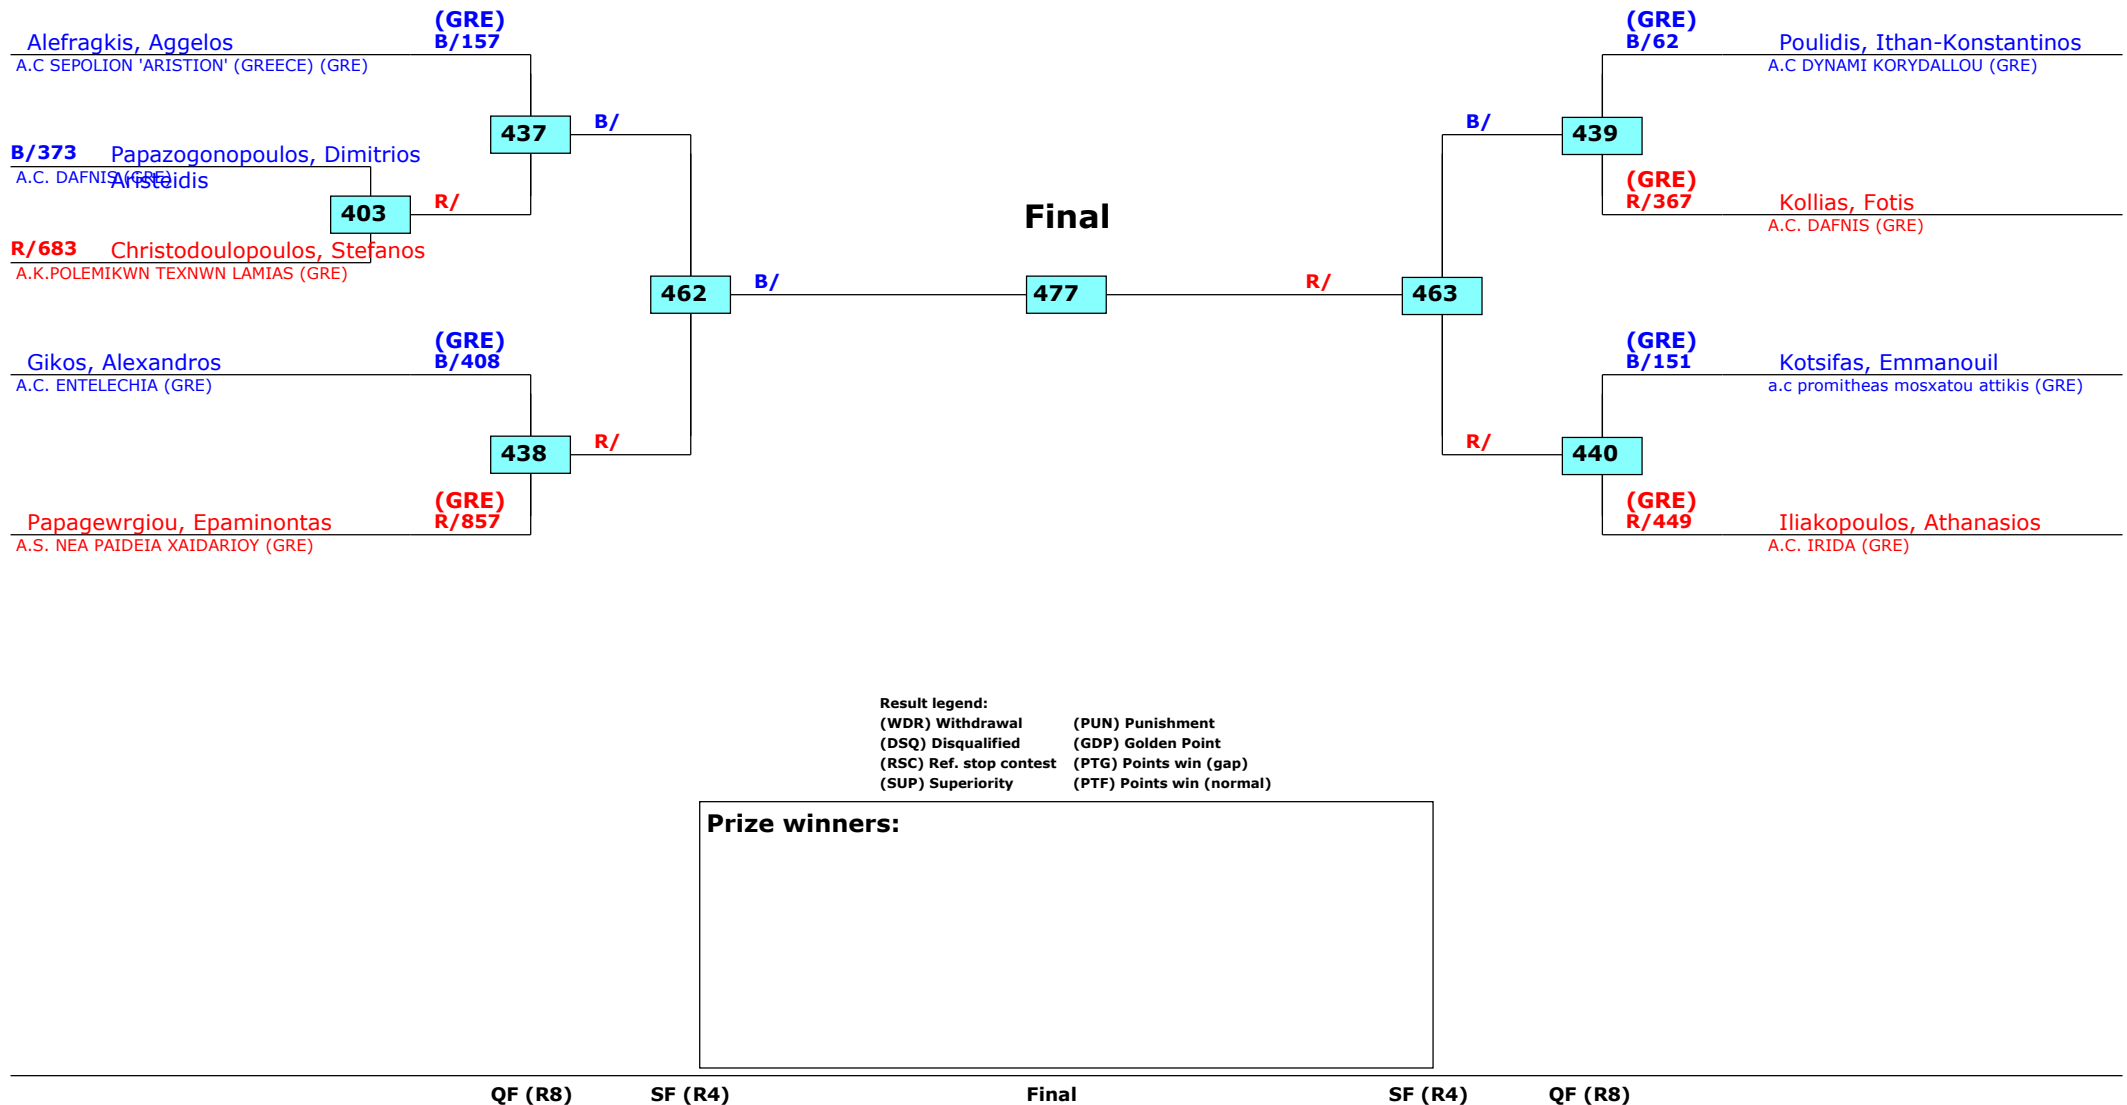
(GRE)
B/157
Alefragkis, Aggelos
A.C SEPOLION 'ARISTION' (GREECE) (GRE)

437 B/

B/373 Papazogonopoulos, Dimitrios Aristeidis
A.C. DAFNIS (GRE)

403 R/

R/683 Christodoulopoulos, Stefanos
A.K.POLEMIKWN TEXNWN LAMIAS (GRE)

462 B/

(GRE)
B/408
Gikos, Alexandros
A.C. ENTELECHIA (GRE)

438 R/

(GRE)
R/857
Papagewrgiou, Epaminontas
A.S. NEA PAIDEIA XAIDARIOY (GRE)

Final

477

(GRE)
B/62
Poulidis, Ithan-Konstantinos
A.C DYNAMI KORYDALLOU (GRE)

B/ 439

(GRE)
R/367
Kollias, Fotis
A.C. DAFNIS (GRE)

R/ 463

(GRE)
B/151
Kotsifas, Emmanouil
a.c promitheas mosxatou attikis (GRE)

R/ 440

(GRE)
R/449
Iliakopoulos, Athanasios
A.C. IRIDA (GRE)

Result legend:
(WDR) Withdrawal
(DSQ) Disqualified
(RSC) Ref. stop contest
(SUP) Superiority
(PUN) Punishment
(GDP) Golden Point
(PTG) Points win (gap)
(PTF) Points win (normal)

Prize winners:

QF (R8) SF (R4) Final SF (R4) QF (R8)